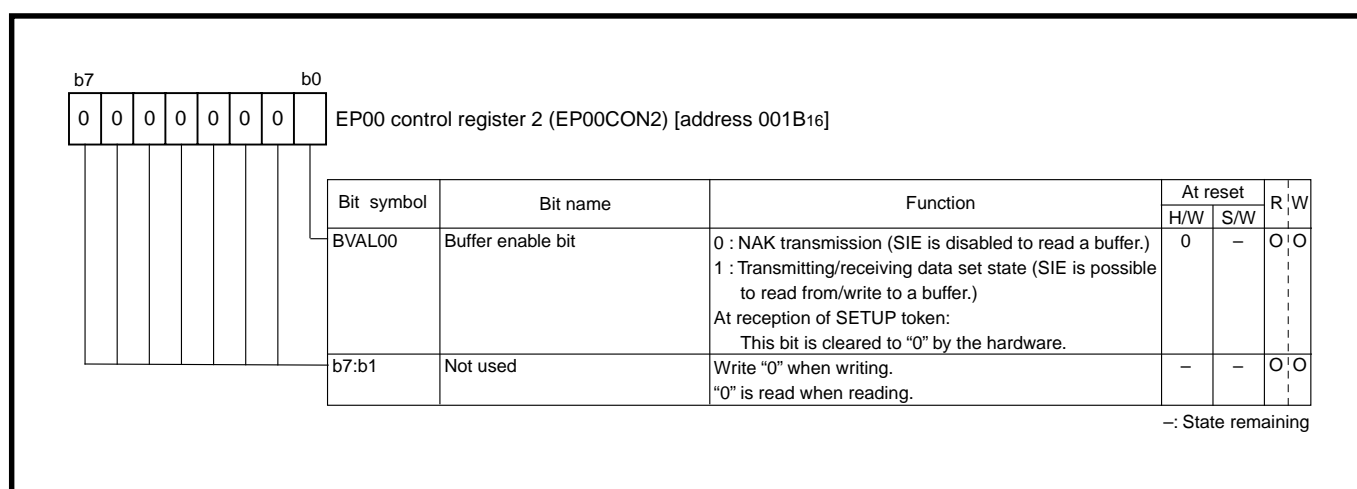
b7 b0

0 0 0 0 0 0 0

EP00 control register 2 (EP00CON2) [address $001B_{16}$]

| Bit symbol | Bit name | Function | At reset H/W | At reset S/W | R | W |
|---|---|---|---|---|---|---|
| BVAL00 | Buffer enable bit | 0 : NAK transmission (SIE is disabled to read a buffer.) 1 : Transmitting/receiving data set state (SIE is possible to read from/write to a buffer.) At reception of SETUP token: This bit is cleared to "0" by the hardware. | 0 | – | O | O |
| b7:b1 | Not used | Write "0" when writing. "0" is read when reading. | – | – | O | O |

–: State remaining